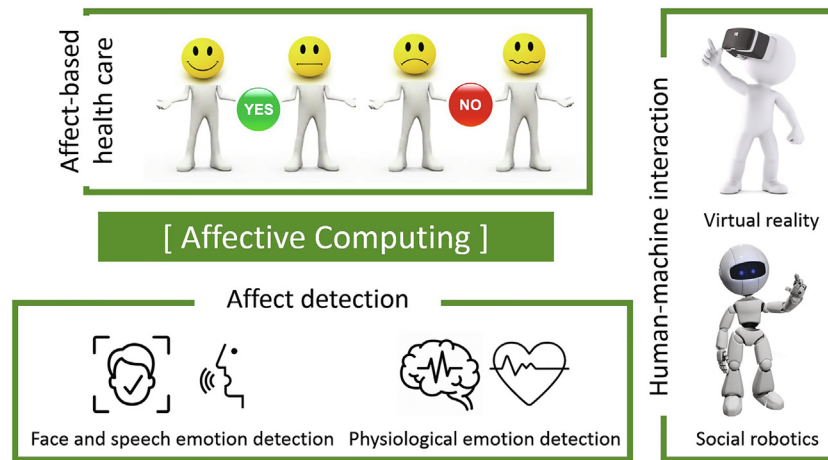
Affect-based health care

YES

NO

[ Affective Computing ]

Affect detection

Face and speech emotion detection

Physiological emotion detection

Human-machine interaction

Virtual reality

Social robotics